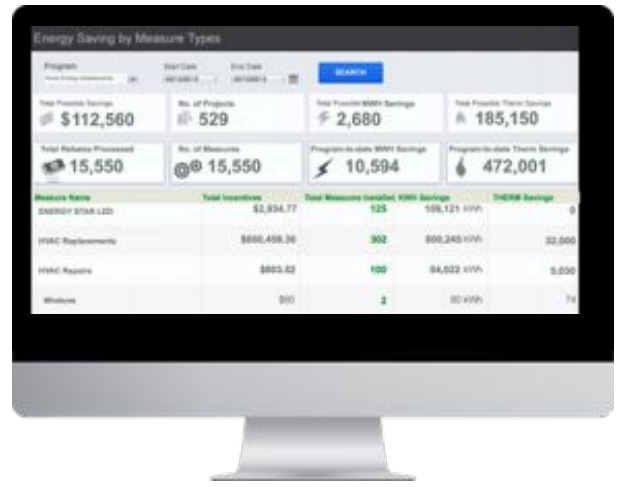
Energy Saving by Measure Types

Program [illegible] Start Date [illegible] End Date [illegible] SEARCH

Total Possible Savings $112,560

No. of Projects 529

Total Possible MWH Savings 2,680

Total Possible Therm Savings 185,150

Total Rebates Processed 15,550

No. of Measures 15,550

Program-to-date MWH Savings 10,594

Program-to-date Therm Savings 472,001

| Measure Name | Total Incentives | Total Measures Installed | KWH Savings | THERM Savings |
|---|---|---|---|---|
| ENERGY STAR LED | $2,934.77 | 125 | 109,121 KWh | 0 |
| HVAC Replacements | $650,459.36 | 302 | 600,245 KWh | 32,000 |
| HVAC Repairs | $803.62 | 100 | 94,022 KWh | 5,050 |
| Windows | $90 | 2 | 80 KWh | 74 |